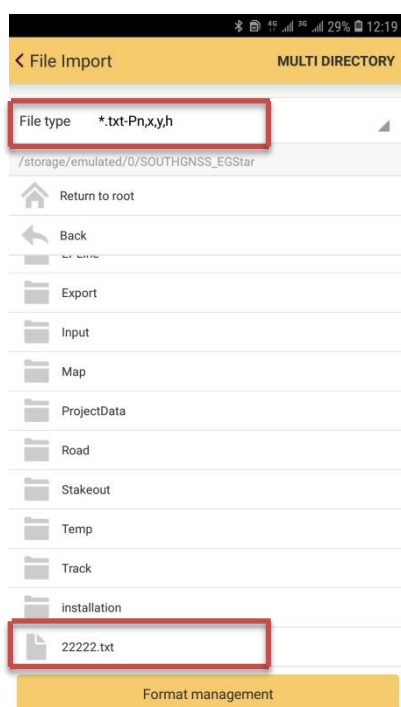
4G 3G 29% 12:19

< File Import
MULTI DIRECTORY

File type *.txt-Pn,x,y,h

/storage/emulated/0/SOUTHGNSS_EGStar

Return to root

Back

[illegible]

Export

Input

Map

ProjectData

Road

Stakeout

Temp

Track

installation

22222.txt

Format management